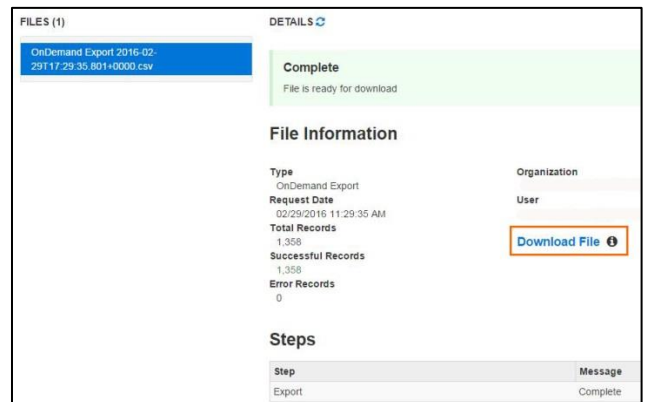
FILES (1)

OnDemand Export 2016-02-29T17:29:35.801+0000.csv

DETAILS

Complete

File is ready for download

File Information

Type
OnDemand Export
Request Date
02/29/2016 11:29:35 AM
Total Records
1,358
Successful Records
1,358
Error Records
0

Organization

User

Download File

Steps

| Step | Message |
|---|---|
| Export | Complete |